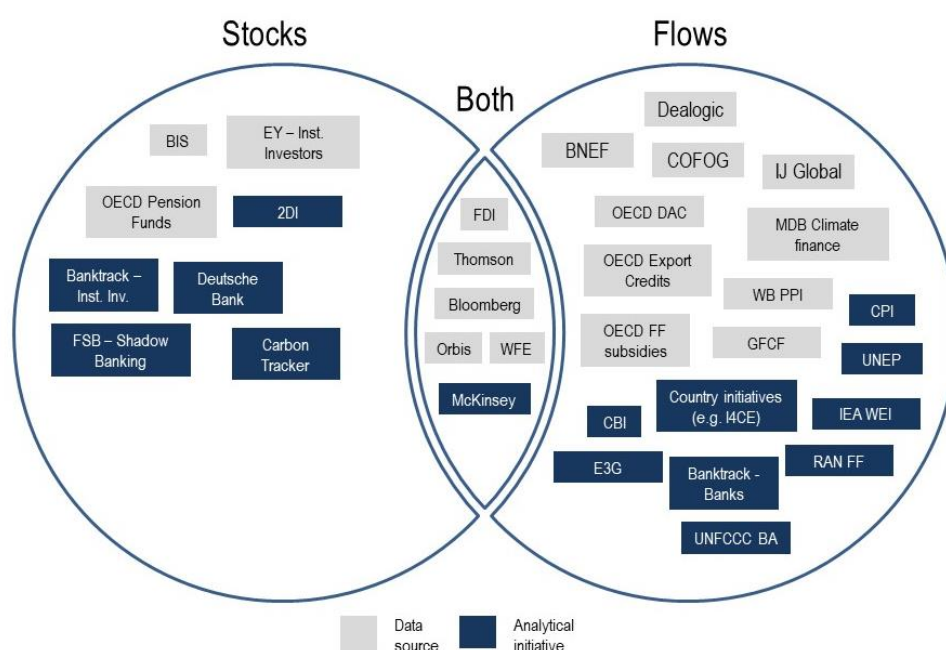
Stocks

Flows

Both

BIS

EY – Inst. Investors

OECD Pension Funds

2DI

Banktrack – Inst. Inv.

Deutsche Bank

FSB – Shadow Banking

Carbon Tracker

FDI

Thomson

Bloomberg

Orbis

WFE

McKinsey

Dealogic

BNEF

COFOG

IJ Global

OECD DAC

MDB Climate finance

OECD Export Credits

WB PPI

CPI

OECD FF subsidies

GFCF

UNEP

Country initiatives (e.g. I4CE)

CBI

IEA WEI

E3G

Banktrack - Banks

RAN FF

UNFCCC BA

Data source

Analytical initiative